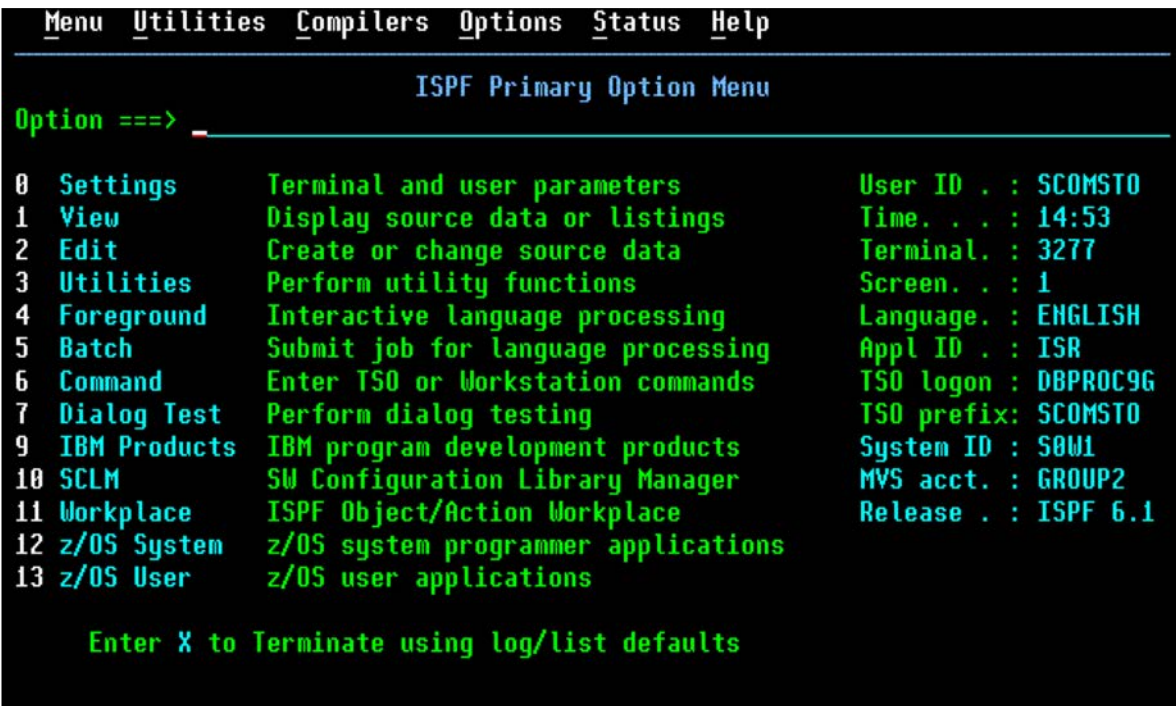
Menu Utilities Compilers Options Status Help

ISPF Primary Option Menu

Option ===> _

| | | | |
|---|---|---|---|
| 0 | Settings | Terminal and user parameters | User ID . : SCOMSTO |
| 1 | View | Display source data or listings | Time. . . : 14:53 |
| 2 | Edit | Create or change source data | Terminal. : 3277 |
| 3 | Utilities | Perform utility functions | Screen. . : 1 |
| 4 | Foreground | Interactive language processing | Language. : ENGLISH |
| 5 | Batch | Submit job for language processing | Appl ID . : ISR |
| 6 | Command | Enter TSO or Workstation commands | TSO logon : DBPROC9G |
| 7 | Dialog Test | Perform dialog testing | TSO prefix: SCOMSTO |
| 9 | IBM Products | IBM program development products | System ID : S0W1 |
| 10 | SCLM | SW Configuration Library Manager | MVS acct. : GROUP2 |
| 11 | Workplace | ISPF Object/Action Workplace | Release . : ISPF 6.1 |
| 12 | z/OS System | z/OS system programmer applications | |
| 13 | z/OS User | z/OS user applications | |

Enter X to Terminate using log/list defaults